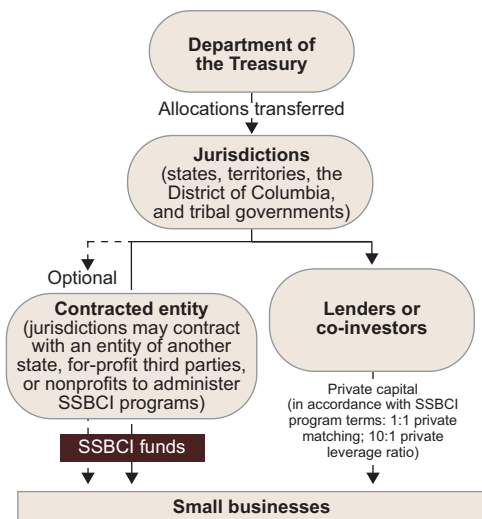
Department of the Treasury

Allocations transferred

Jurisdictions (states, territories, the District of Columbia, and tribal governments)

Optional

Contracted entity (jurisdictions may contract with an entity of another state, for-profit third parties, or nonprofits to administer SSBCI programs)

Lenders or co-investors

Private capital (in accordance with SSBCI program terms: 1:1 private matching; 10:1 private leverage ratio)

SSBCI funds

Small businesses